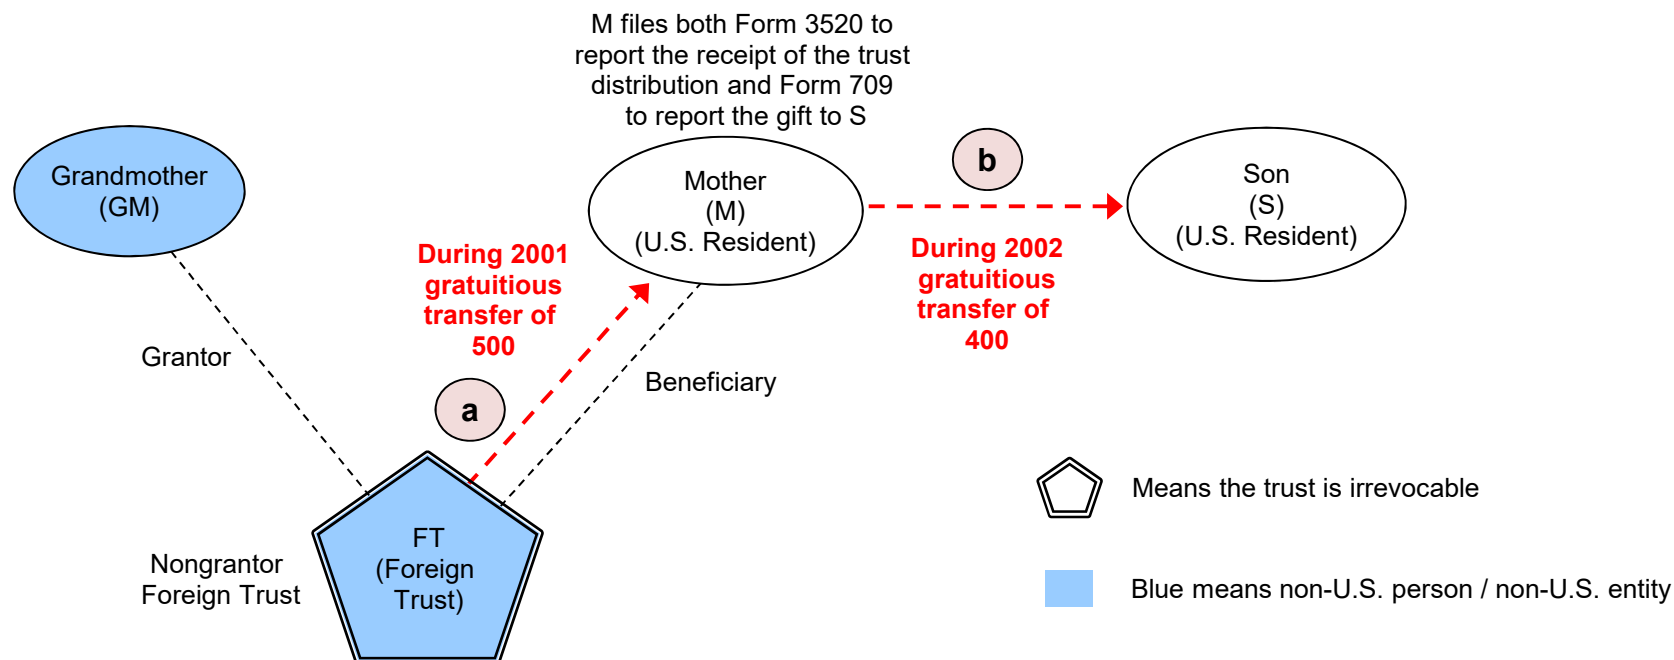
M files both Form 3520 to report the receipt of the trust distribution and Form 709 to report the gift to S

Grandmother
(GM)

Mother
(M)
(U.S. Resident)

b

Son
(S)
(U.S. Resident)

During 2001 gratuitious transfer of 500

During 2002 gratuitious transfer of 400

Grantor

Beneficiary

a

Nongrantor Foreign Trust

FT
(Foreign Trust)

Means the trust is irrevocable

Blue means non-U.S. person / non-U.S. entity